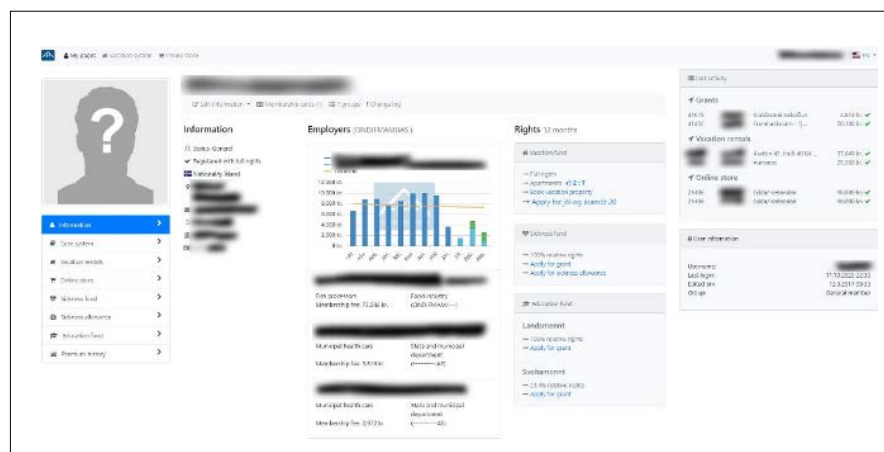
My pages Vacation system Online store

Edit information Membership cards (1) 7 groups Change log

Information

Status: General

Registered with full rights

Nationality: Iceland

Employers (SINDITRAMBAS)

12 000 kr.

10 000 kr.

8 000 kr.

6 000 kr.

4 000 kr.

2 000 kr.

0 kr.

Fish processors

Membership fee: 73,5 kr.

Food industry (SINDITRAMBAS)

Municipal health care

Membership fee: 5,016 kr.

State and municipal department

Municipal health care

Membership fee: 3,972 kr.

State and municipal department

Rights 12 months

Vacation fund

Full rights

Apartments

Book vacation property

Apply for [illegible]

Sickness fund

100% relative rights

Apply for grant

Apply for sickness allowance

Education fund

Landsmennt

100% relative rights

Apply for grant

Sveitamennt

23.9% relative rights

Apply for grant

Last activity

Grants

Vacation rentals

Online store

User information

Username

Last login: 31.10.2022 22:30

Edited on: 12.3.2017 09:33

Group: General member

Information

Debt system

Vacation rentals

Online store

Sickness fund

Sickness allowance

Education fund

Premium history